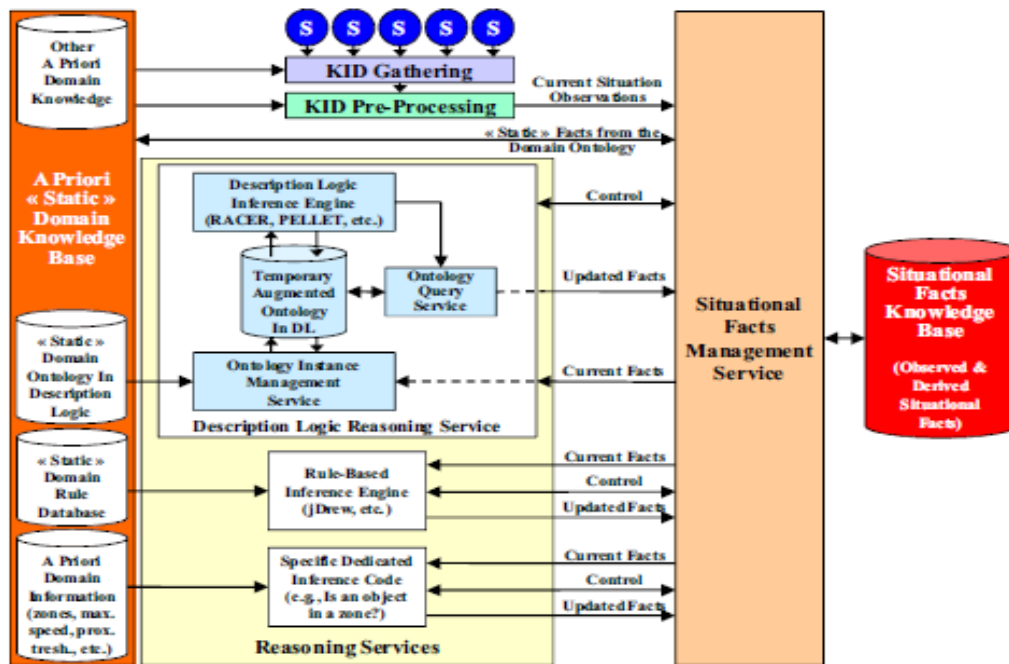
S S S S S

Other A Priori Domain Knowledge

KID Gathering

KID Pre-Processing

Current Situation Observations

« Static » Facts from the Domain Ontology

A Priori « Static » Domain Knowledge Base

Description Logic Inference Engine (RACER, PELLET, etc.)

Control

Temporary Augmented Ontology In DL

Ontology Query Service

Updated Facts

Situational Facts Management Service

Situational Facts Knowledge Base

(Observed & Derived Situational Facts)

« Static » Domain Ontology In Description Logic

Ontology Instance Management Service

Current Facts

Description Logic Reasoning Service

« Static » Domain Rule Database

Rule-Based Inference Engine (jDrew, etc.)

Current Facts

Control

Updated Facts

A Priori Domain Information (zones, max. speed, prox. tresh., etc.)

Specific Dedicated Inference Code (e.g., Is an object in a zone?)

Current Facts

Control

Updated Facts

Reasoning Services